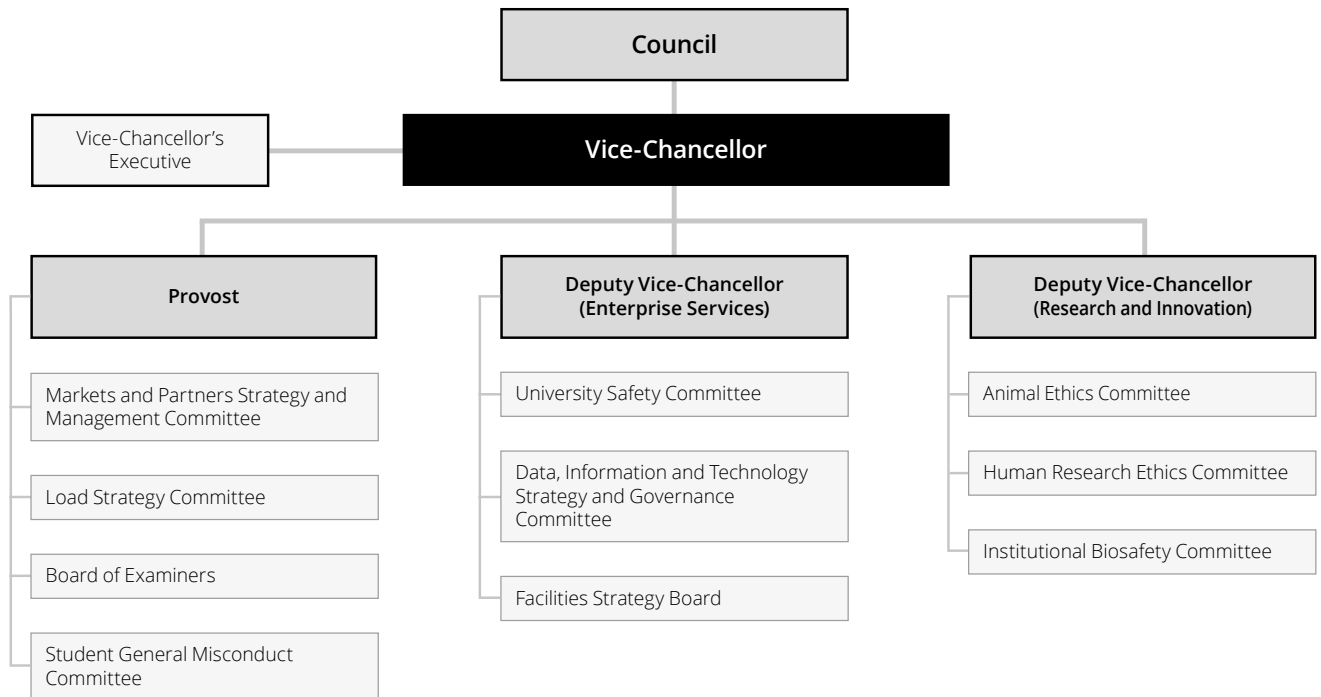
Council

Vice-Chancellor's Executive

Vice-Chancellor

Provost

Markets and Partners Strategy and Management Committee

Load Strategy Committee

Board of Examiners

Student General Misconduct Committee

Deputy Vice-Chancellor (Enterprise Services)

University Safety Committee

Data, Information and Technology Strategy and Governance Committee

Facilities Strategy Board

Deputy Vice-Chancellor (Research and Innovation)

Animal Ethics Committee

Human Research Ethics Committee

Institutional Biosafety Committee